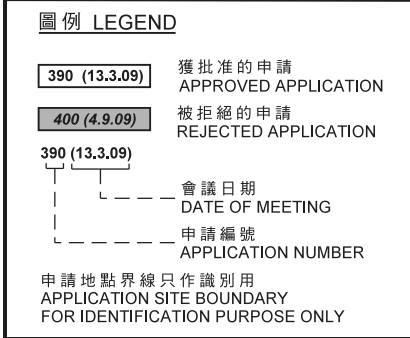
圖例 LEGEND

390 (13.3.09)
獲批准的申請
APPROVED APPLICATION

400 (4.9.09)
被拒絕的申請
REJECTED APPLICATION

390 (13.3.09)

會議日期
DATE OF MEETING

申請編號
APPLICATION NUMBER

申請地點界線只作識別用
APPLICATION SITE BOUNDARY
FOR IDENTIFICATION PURPOSE ONLY